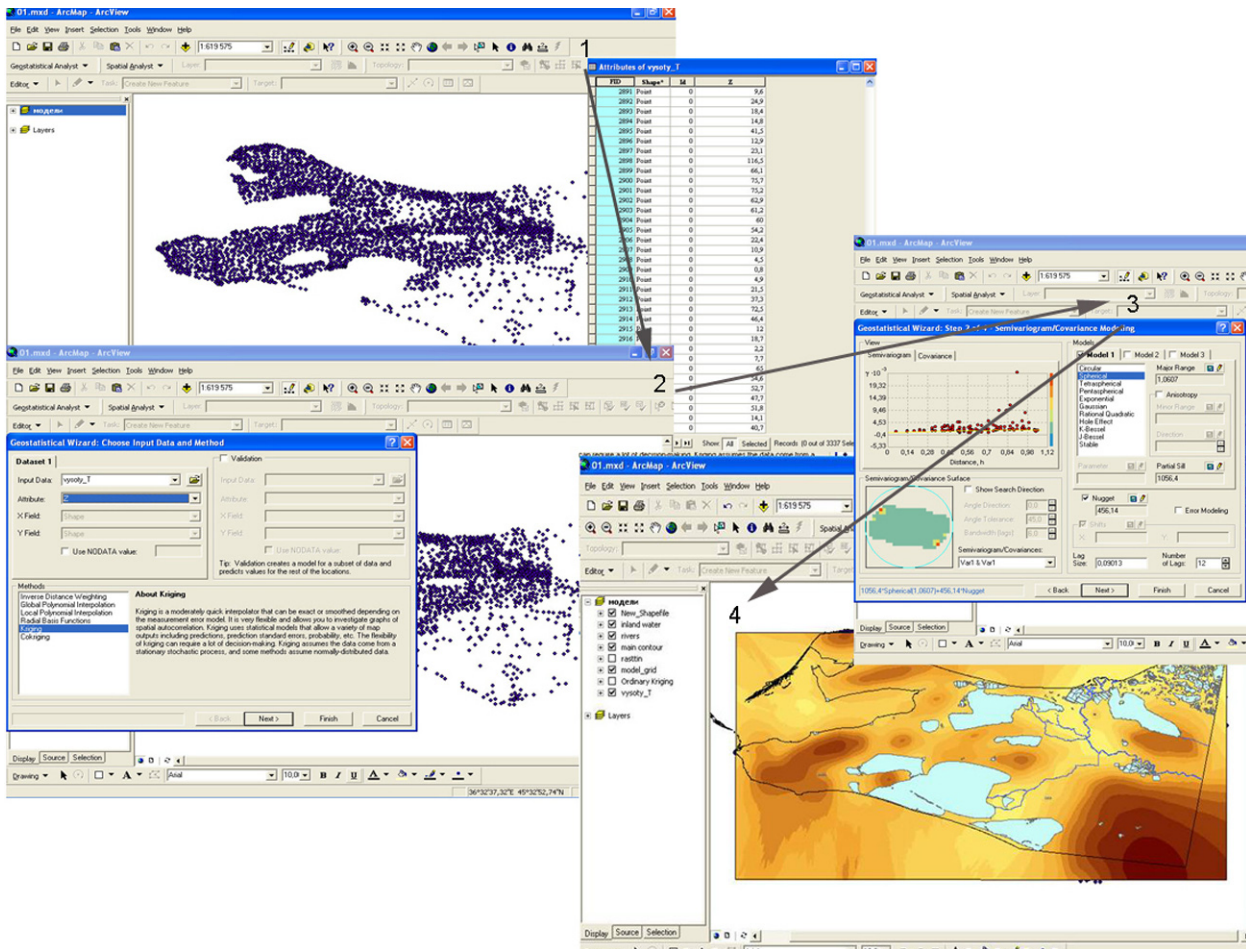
01.mxd - ArcMap - ArcView

File Edit View Insert Selection Tools Window Help

1:619 575

Geostatistical Analyst ▼ Spatial Analyst ▼ Layer: Topology:

Editor ▼ Task: Create New Feature Target:

модели

Layers

1

Attributes of vysoty_T

| FID | Shape* | Id | Z |
|---|---|---|---|
| 2891 | Point | 0 | 9,6 |
| 2892 | Point | 0 | 24,9 |
| 2893 | Point | 0 | 18,4 |
| 2894 | Point | 0 | 14,8 |
| 2895 | Point | 0 | 41,5 |
| 2896 | Point | 0 | 12,9 |
| 2897 | Point | 0 | 23,1 |
| 2898 | Point | 0 | 116,5 |
| 2899 | Point | 0 | 66,1 |
| 2900 | Point | 0 | 75,7 |
| 2901 | Point | 0 | 75,2 |
| 2902 | Point | 0 | 62,9 |
| 2903 | Point | 0 | 61,2 |
| 2904 | Point | 0 | 60 |
| 2905 | Point | 0 | 54,2 |
| 2906 | Point | 0 | 22,4 |
| 2907 | Point | 0 | 10,9 |
| 2908 | Point | 0 | 4,5 |
| 2909 | Point | 0 | 0,8 |
| 2910 | Point | 0 | 4,9 |
| 2911 | Point | 0 | 21,5 |
| 2912 | Point | 0 | 37,3 |
| 2913 | Point | 0 | 72,5 |
| 2914 | Point | 0 | 46,4 |
| 2915 | Point | 0 | 12 |
| 2916 | Point | 0 | 18,7 |
| | | | 2,2 |
| | | | 7,7 |
| | | | 65 |
| | | | 54,6 |
| | | | 52,7 |
| | | | 47,7 |
| | | | 51,8 |
| | | | 14,1 |
| | | | 40,7 |

Show: All Selected Records (0 out of 3337 Sele

2

3

4

01.mxd - ArcMap - ArcView

Geostatistical Wizard: Choose Input Data and Method

Dataset 1

Input Data: vysoty_T

Attribute: Z

X Field: Shape

Y Field: Shape

Use NODATA value:

Validation

Input Data:

Attribute:

X Field:

Y Field:

Use NODATA value:

Tip: Validation creates a model for a subset of data and predicts values for the rest of the locations.

Methods

Inverse Distance Weighting
Global Polynomial Interpolation
Local Polynomial Interpolation
Radial Basis Functions
Kriging
Cokriging

About Kriging

Kriging is a moderately quick interpolator that can be exact or smoothed depending on the measurement error model. It is very flexible and allows you to investigate graphs of spatial autocorrelation. Kriging uses statistical models that allow a variety of map outputs including predictions, prediction standard errors, probability, etc. The flexibility of kriging can require a lot of decision-making. Kriging assumes the data come from a stationary stochastic process, and some methods assume normally-distributed data.

< Back Next > Finish Cancel

Display Source Selection

Drawing ▼ Arial 10,0

36°32'37,32"E 45°32'52,74"N

can require a lot of decision-making. Kriging assumes the data come from a

Geostatistical Wizard: Step 2 of 4 - Semivariogram/Covariance Modeling

View

Semivariogram Covariance

γ ·10⁻³
19,32
16,86
14,39
11,93
9,46
7,00
4,53
2,07
-0,4
-2,86
-5,33

0 0,14 0,28 0,42 0,56 0,7 0,84 0,98 1,12
Distance, h

Semivariogram/Covariance Surface

Show Search Direction

Angle Direction 0,0
Angle Tolerance 45,0
Bandwidth (lags) 3,0

Semivariogram/Covariances:
Var1 & Var1

Models

Model 1 Model 2 Model 3

Circular
Spherical
Tetraspherical
Pentaspherical
Exponential
Gaussian
Rational Quadratic
Hole Effect
K-Bessel
J-Bessel
Stable

Major Range
1,0607

Anisotropy

Minor Range

Direction

Parameter

Partial Sill
1056,4

Nugget
456,14

Error Modeling

Shifts
X Y

Lag Size: 0,09013

Number of Lags: 12

1056,4*Spherical(1,0607)+456,14*Nugget

< Back Next > Finish Cancel

Display Source Selection

Drawing Arial 10,0

01.mxd - ArcMap - ArcView

Spatial A

Topology:

Editor ▼ Task: Create New Feature Target:

модели
New_Shapefile
inland water
rivers
main contour
rasttin
model_grid
Ordinary Kriging
vysoty_T

Layers

Display Source Selection